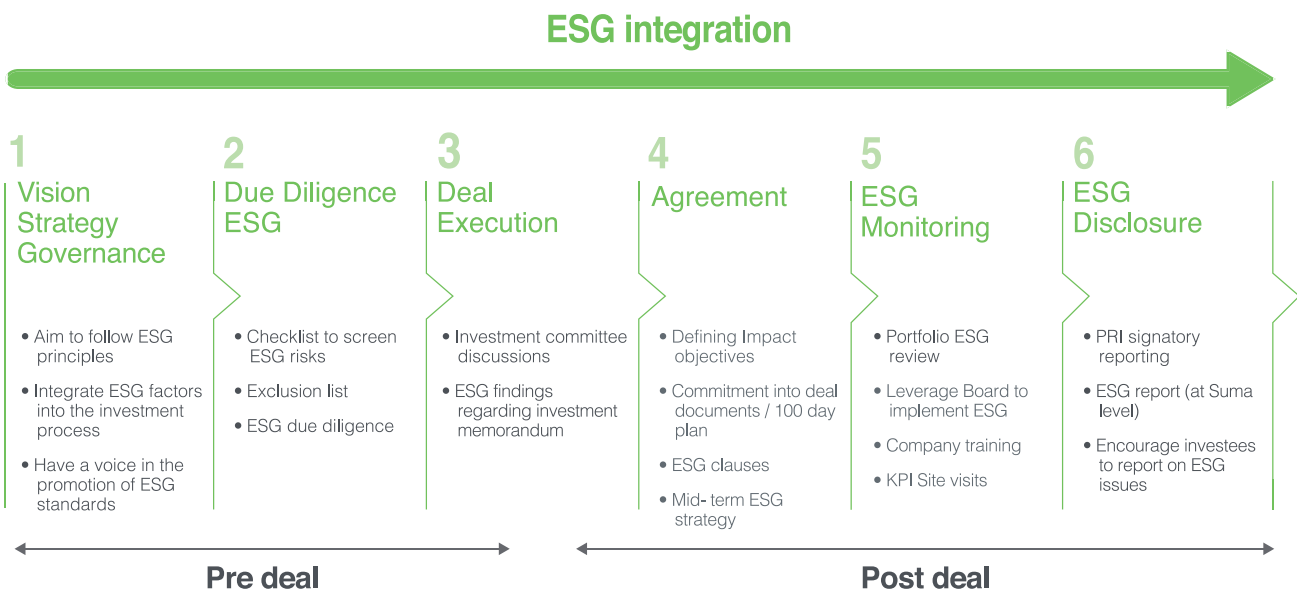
ESG integration

1
Vision Strategy Governance

• Aim to follow ESG principles
• Integrate ESG factors into the investment process
• Have a voice in the promotion of ESG standards

2
Due Diligence ESG

• Checklist to screen ESG risks
• Exclusion list
• ESG due diligence

3
Deal Execution

• Investment committee discussions
• ESG findings regarding investment memorandum

4
Agreement

• Defining Impact objectives
• Commitment into deal documents / 100 day plan
• ESG clauses
• Mid- term ESG strategy

5
ESG Monitoring

• Portfolio ESG review
• Leverage Board to implement ESG
• Company training
• KPI Site visits

6
ESG Disclosure

• PRI signatory reporting
• ESG report (at Suma level)
• Encourage investees to report on ESG issues

Pre deal

Post deal